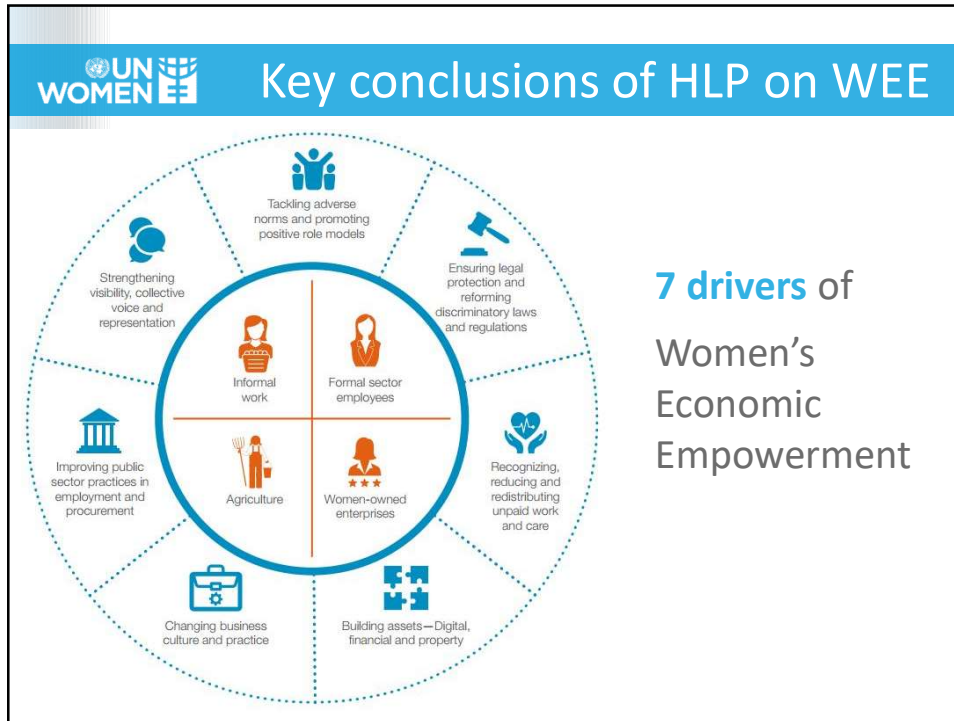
UN WOMEN

Key conclusions of HLP on WEE

Tackling adverse norms and promoting positive role models

Ensuring legal protection and reforming discriminatory laws and regulations

Recognizing, reducing and redistributing unpaid work and care

Building assets—Digital, financial and property

Changing business culture and practice

Improving public sector practices in employment and procurement

Strengthening visibility, collective voice and representation

Informal work

Formal sector employees

Agriculture

Women-owned enterprises

**7 drivers** of

Women's Economic Empowerment